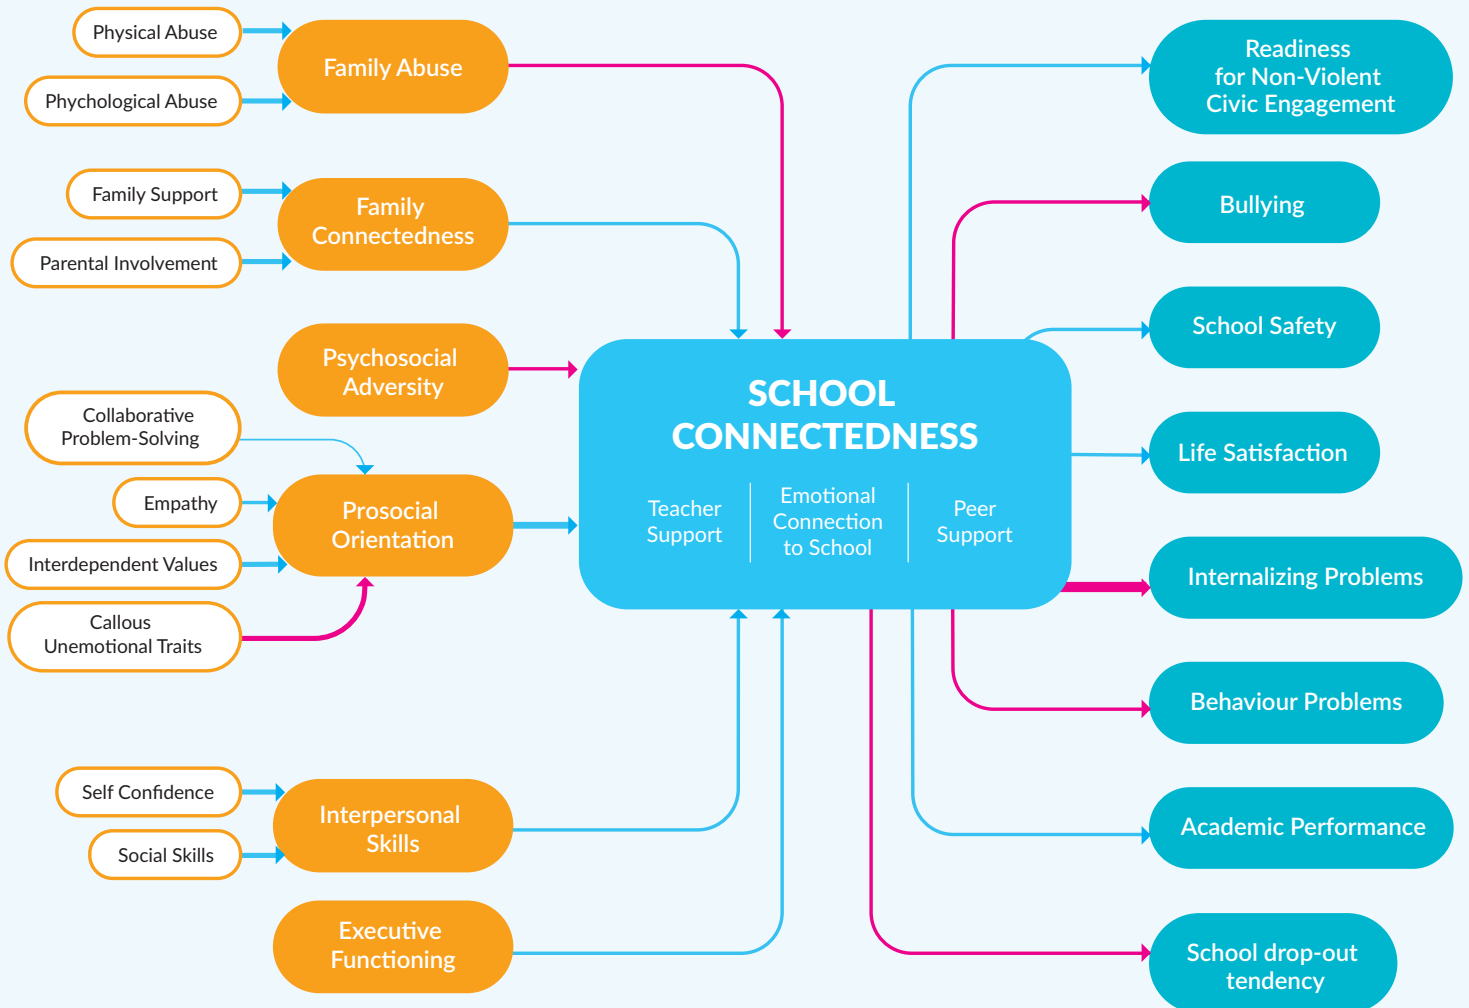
Physical Abuse

Phychological Abuse

Family Abuse

Family Support

Parental Involvement

Family Connectedness

Psychosocial Adversity

Collaborative Problem-Solving

Empathy

Interdependent Values

Callous Unemotional Traits

Prosocial Orientation

Self Confidence

Social Skills

Interpersonal Skills

Executive Functioning

SCHOOL CONNECTEDNESS

Teacher Support

Emotional Connection to School

Peer Support

Readiness for Non-Violent Civic Engagement

Bullying

School Safety

Life Satisfaction

Internalizing Problems

Behaviour Problems

Academic Performance

School drop-out tendency